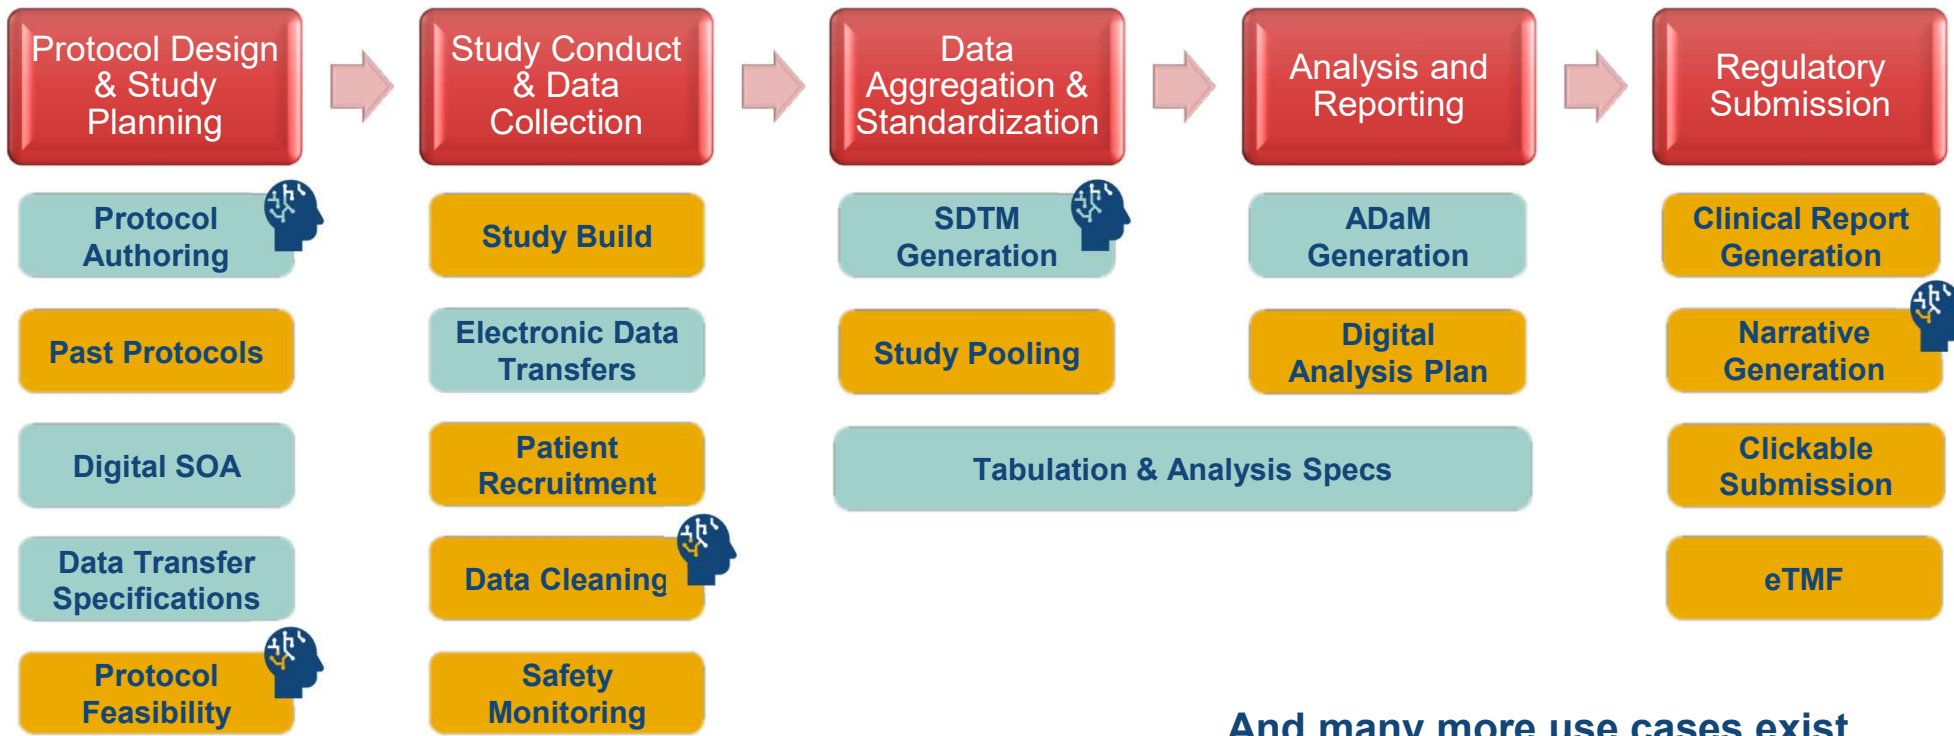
Protocol Design & Study Planning

Study Conduct & Data Collection

Data Aggregation & Standardization

Analysis and Reporting

Regulatory Submission

Protocol Authoring

Past Protocols

Digital SOA

Data Transfer Specifications

Protocol Feasibility

Study Build

Electronic Data Transfers

Patient Recruitment

Data Cleaning

Safety Monitoring

SDTM Generation

Study Pooling

ADaM Generation

Digital Analysis Plan

Tabulation & Analysis Specs

Clinical Report Generation

Narrative Generation

Clickable Submission

eTMF

And many more use cases exist